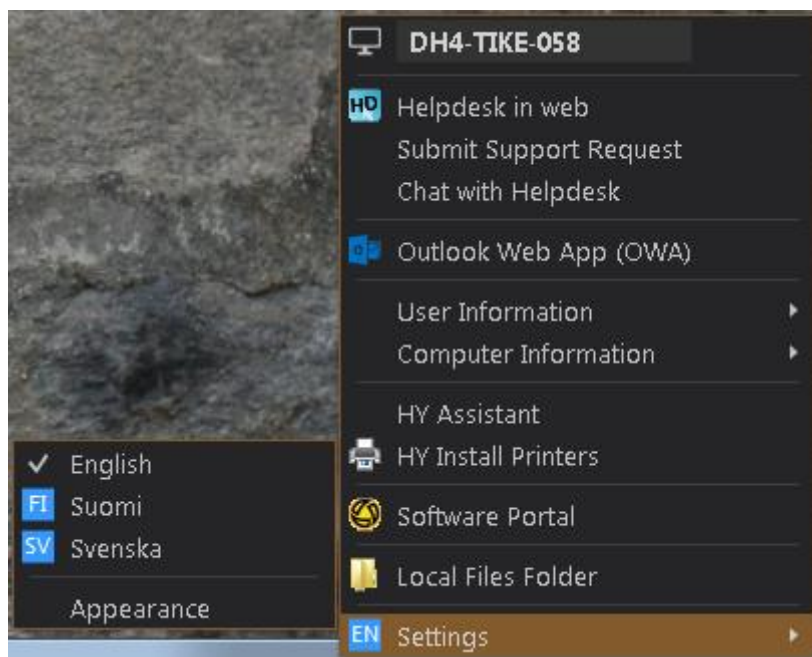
DH4-TIKE-058

HD Helpdesk in web
Submit Support Request
Chat with Helpdesk

Outlook Web App (OWA)

User Information
Computer Information

HY Assistant
HY Install Printers

Software Portal

Local Files Folder

EN Settings

✔ English
FI Suomi
SV Svenska

Appearance